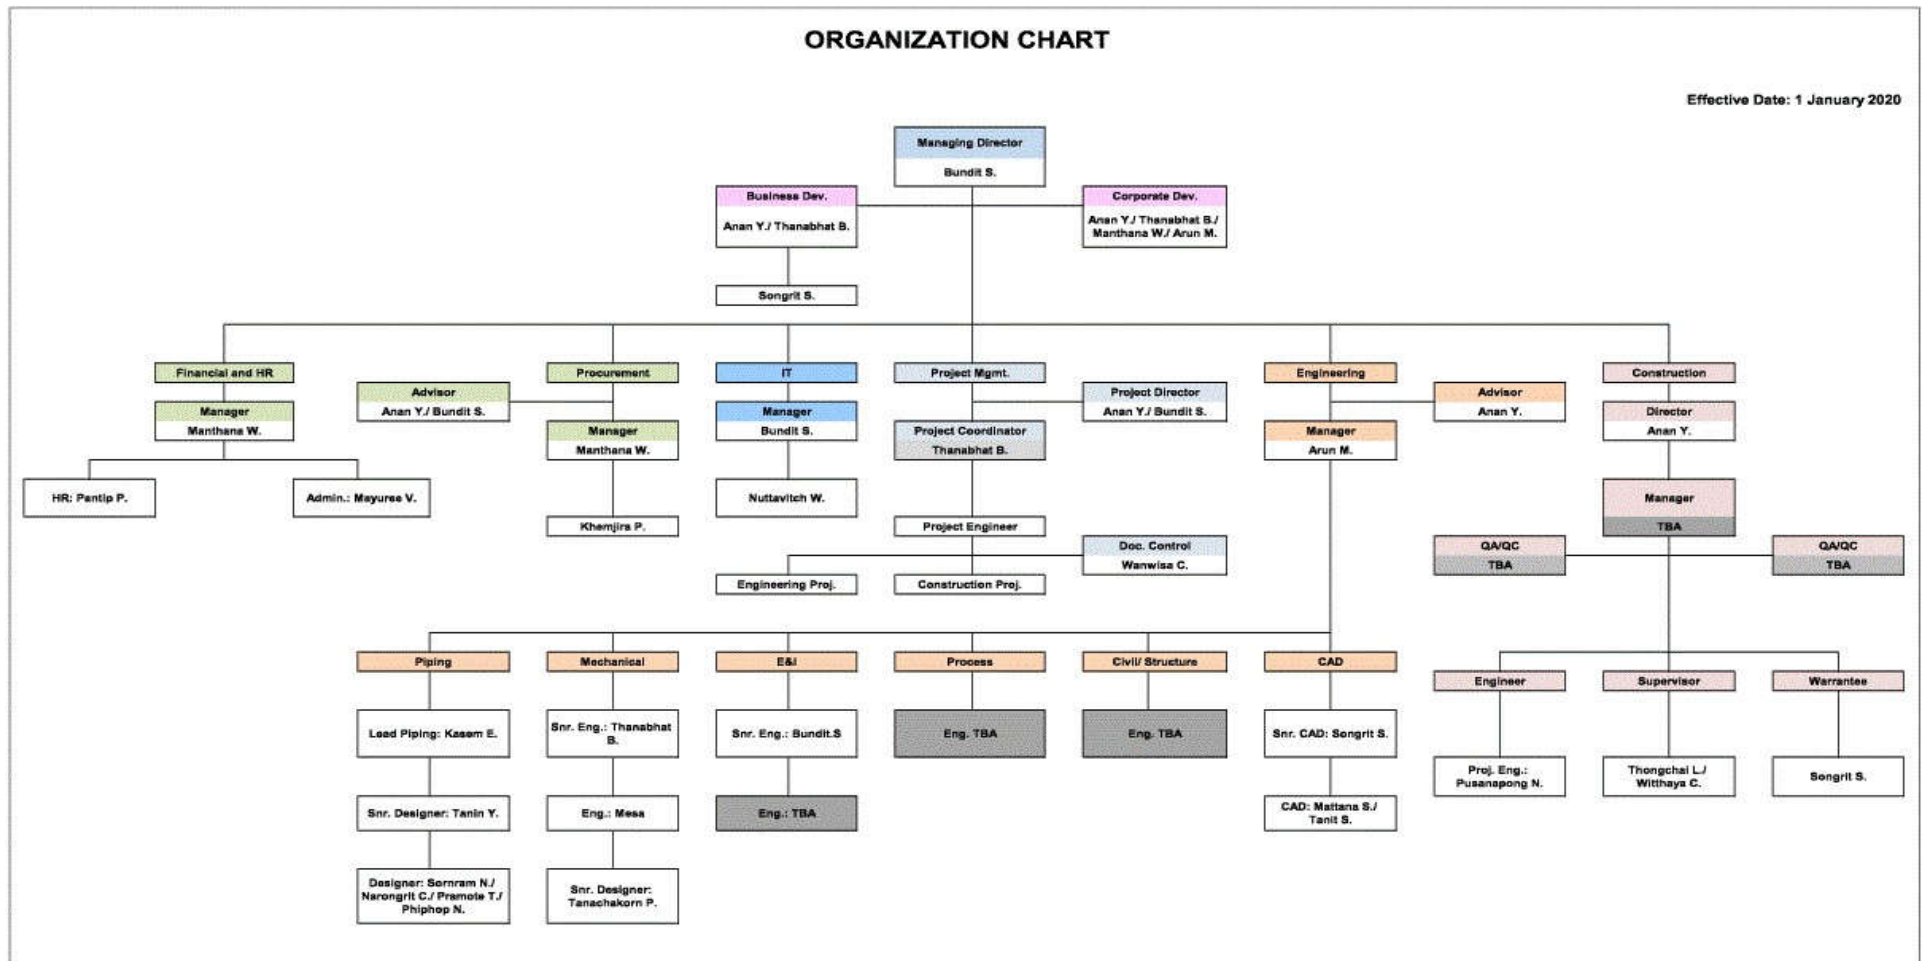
ORGANIZATION CHART

Effective Date: 1 January 2020

Managing Director
Bundit S.

Business Dev.
Anan Y./ Thanabhat B.

Corporate Dev.
Anan Y./ Thanabhat B./ Manthana W./ Arun M.

Songrit S.

Financial and HR

Manager
Manthana W.

HR: Pantip P.

Admin.: Mayuree V.

Advisor
Anan Y./ Bundit S.

Procurement

Manager
Manthana W.

Khemjira P.

IT

Manager
Bundit S.

Nuttavitch W.

Project Mgmt.

Project Director
Anan Y./ Bundit S.

Project Coordinator
Thanabhat B.

Project Engineer

Doc. Control
Wanwisa C.

Engineering Proj.

Construction Proj.

Engineering

Advisor
Anan Y.

Manager
Arun M.

Construction

Director
Anan Y.

Manager
TBA

QA/QC
TBA

QA/QC
TBA

Piping

Lead Piping: Kasem E.

Snr. Designer: Tanin Y.

Designer: Sornram N./ Narongrit C./ Pramote T./ Phiphop N.

Mechanical

Snr. Eng.: Thanabhat B.

Eng.: Mesa

Snr. Designer: Tanachakorn P.

E&I

Snr. Eng.: Bundit.S

Eng.: TBA

Process

Eng. TBA

Civil/ Structure

Eng. TBA

CAD

Snr. CAD: Songrit S.

CAD: Mattana S./ Tanit S.

Engineer

Proj. Eng.: Pusanapong N.

Supervisor

Thongchai L./ Witthaya C.

Warrantee

Songrit S.